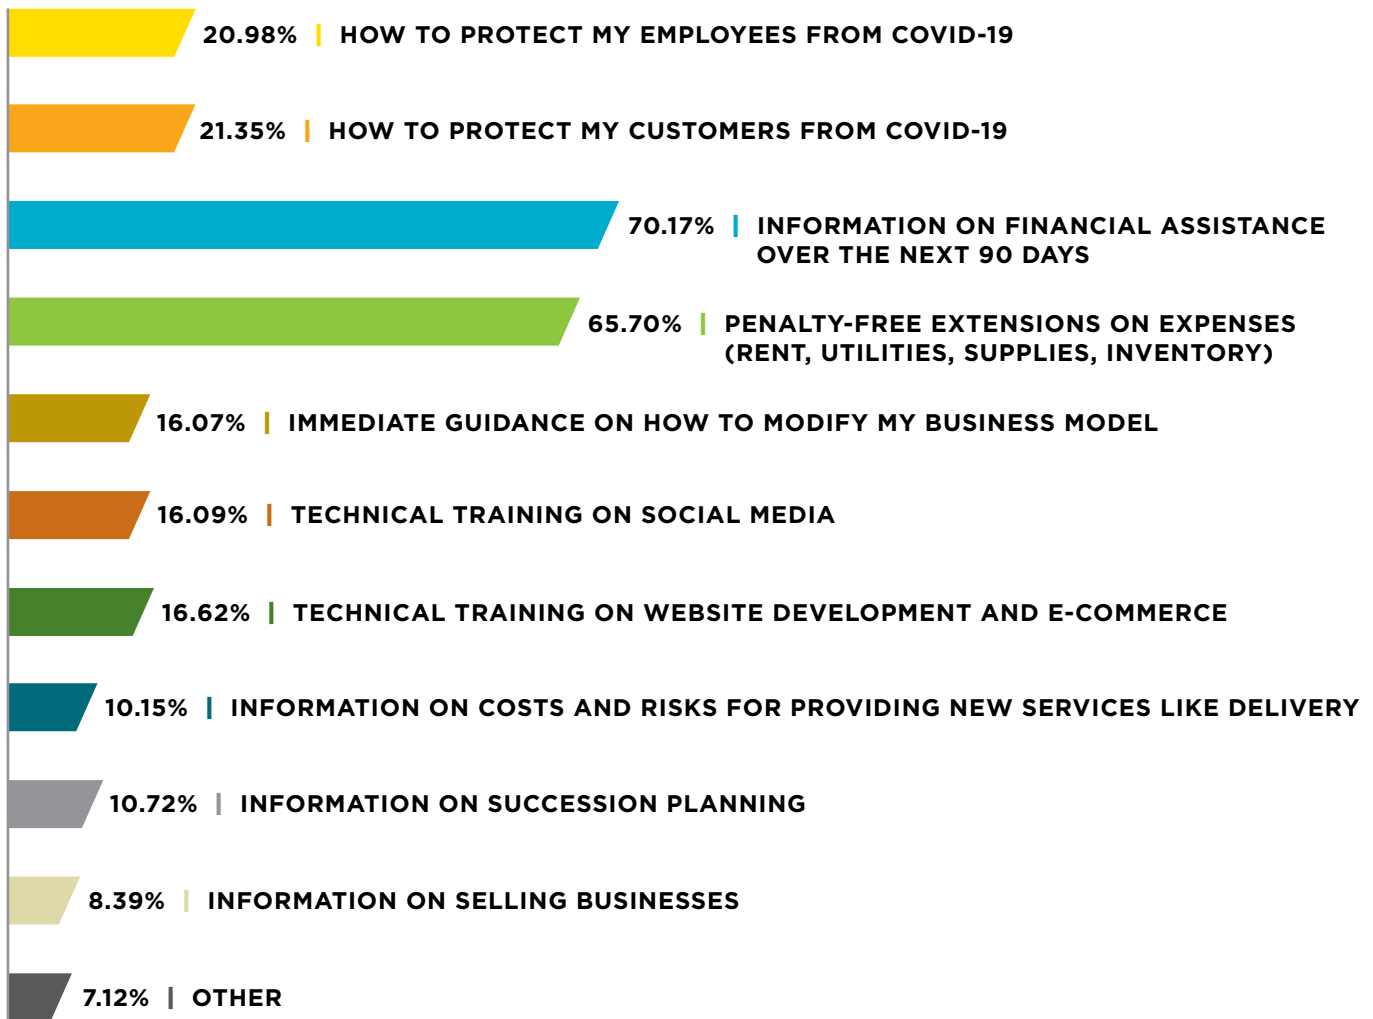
20.98% | HOW TO PROTECT MY EMPLOYEES FROM COVID-19

21.35% | HOW TO PROTECT MY CUSTOMERS FROM COVID-19

70.17% | INFORMATION ON FINANCIAL ASSISTANCE OVER THE NEXT 90 DAYS

65.70% | PENALTY-FREE EXTENSIONS ON EXPENSES (RENT, UTILITIES, SUPPLIES, INVENTORY)

16.07% | IMMEDIATE GUIDANCE ON HOW TO MODIFY MY BUSINESS MODEL

16.09% | TECHNICAL TRAINING ON SOCIAL MEDIA

16.62% | TECHNICAL TRAINING ON WEBSITE DEVELOPMENT AND E-COMMERCE

10.15% | INFORMATION ON COSTS AND RISKS FOR PROVIDING NEW SERVICES LIKE DELIVERY

10.72% | INFORMATION ON SUCCESSION PLANNING

8.39% | INFORMATION ON SELLING BUSINESSES

7.12% | OTHER